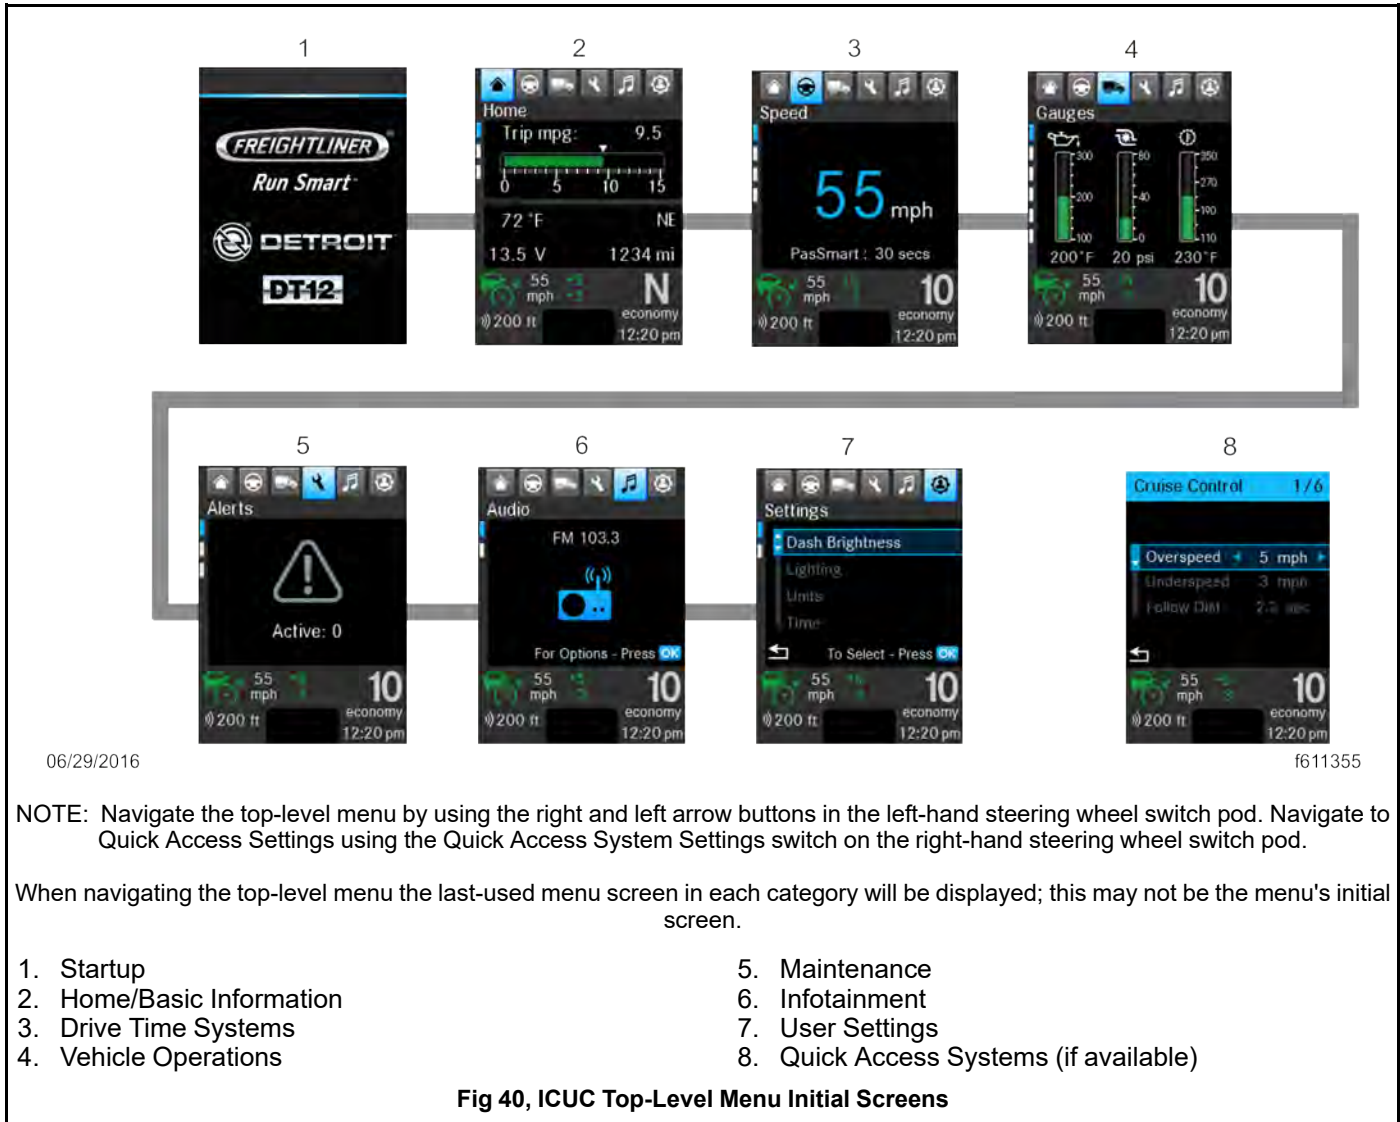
1

FREIGHTLINER

Run Smart

DETROIT

DT12

2

Home

Trip mpg: 9.5

0 5 10 15

72 °F NE

13.5 V 1234 mi

55 mph N

200 ft economy 12:20 pm

3

Speed

55 mph

PasSmart : 30 secs

55 mph 10

200 ft economy 12:20 pm

4

Gauges

300 200 100 200 °F

80 40 0 20 psi

350 270 190 110 230 °F

55 mph 10

200 ft economy 12:20 pm

5

Alerts

Active: 0

55 mph 10

200 ft economy 12:20 pm

6

Audio

FM 103.3

For Options - Press OK

55 mph 10

200 ft economy 12:20 pm

7

Settings

Dash Brightness

Lighting

Units

Time

To Select - Press OK

55 mph 10

200 ft economy 12:20 pm

8

Cruise Control 1/6

Overspeed 5 mph

Underspeed 3 mph

Follow Dist 2.5 sec

55 mph 10

200 ft economy 12:20 pm

06/29/2016

f611355

NOTE: Navigate the top-level menu by using the right and left arrow buttons in the left-hand steering wheel switch pod. Navigate to Quick Access Settings using the Quick Access System Settings switch on the right-hand steering wheel switch pod.

When navigating the top-level menu the last-used menu screen in each category will be displayed; this may not be the menu's initial screen.

1. Startup
2. Home/Basic Information
3. Drive Time Systems
4. Vehicle Operations
5. Maintenance
6. Infotainment
7. User Settings
8. Quick Access Systems (if available)

Fig 40, ICUC Top-Level Menu Initial Screens